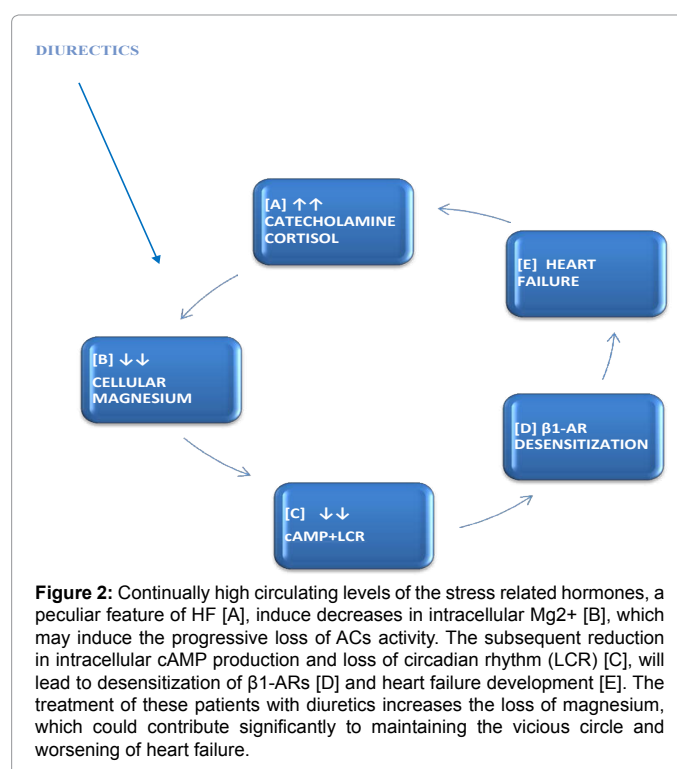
DIURECTICS

[A] ↑↑ CATECHOLAMINE CORTISOL

[E] HEART FAILURE

[B] ↓↓ CELLULAR MAGNESIUM

[D] β1-AR DESENSITIZATION

[C] ↓↓ cAMP+LCR

**Figure 2:** Continually high circulating levels of the stress related hormones, a peculiar feature of HF [A], induce decreases in intracellular Mg2+ [B], which may induce the progressive loss of ACs activity. The subsequent reduction in intracellular cAMP production and loss of circadian rhythm (LCR) [C], will lead to desensitization of β1-ARs [D] and heart failure development [E]. The treatment of these patients with diuretics increases the loss of magnesium, which could contribute significantly to maintaining the vicious circle and worsening of heart failure.